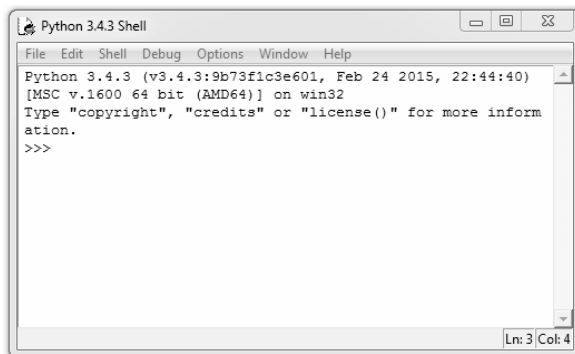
Python 3.4.3 Shell

File Edit Shell Debug Options Window Help

Python 3.4.3 (v3.4.3:9b73f1c3e601, Feb 24 2015, 22:44:40) [MSC v.1600 64 bit (AMD64)] on win32
Type "copyright", "credits" or "license()" for more information.
>>>

Ln: 3 Col: 4